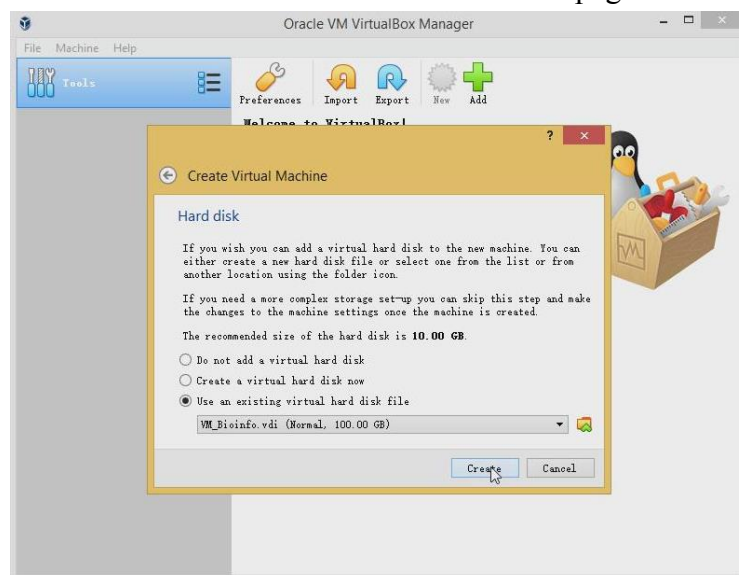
Oracle VM VirtualBox Manager

File Machine Help

Tools

Preferences Import Export New Add

Welcome to VirtualBox!

?

Create Virtual Machine

Hard disk

If you wish you can add a virtual hard disk to the new machine. You can either create a new hard disk file or select one from the list or from another location using the folder icon.

If you need a more complex storage set-up you can skip this step and make the changes to the machine settings once the machine is created.

The recommended size of the hard disk is **10.00 GB**.

Do not add a virtual hard disk

Create a virtual hard disk now

Use an existing virtual hard disk file

VM_Bioinfo.vdi (Normal, 100.00 GB)

Create Cancel